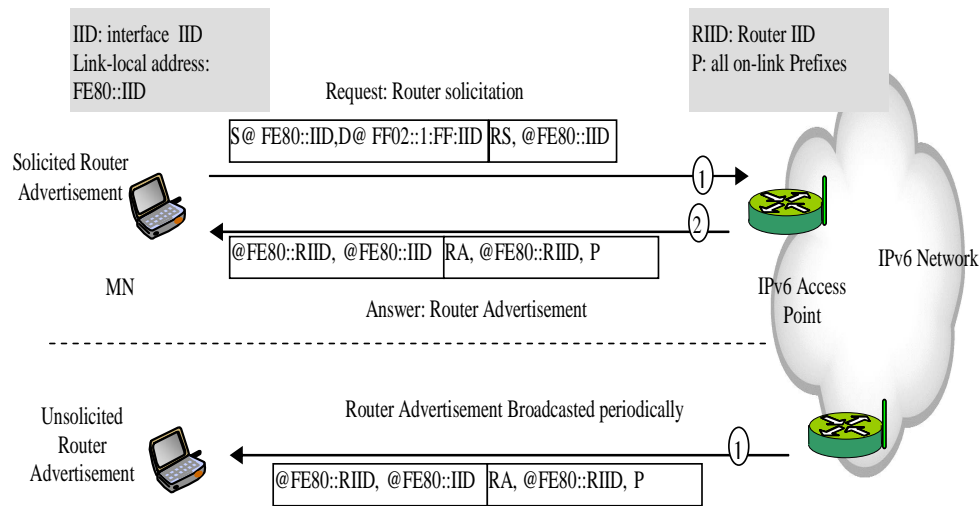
IID: interface IID
Link-local address:
FE80::IID

RIID: Router IID
P: all on-link Prefixes

Request: Router solicitation

| S@ FE80::IID,D@ FF02::1:FF:IID | RS, @FE80::IID |
|---|---|

Solicited Router Advertisement

1

2

| @FE80::RIID, @FE80::IID | RA, @FE80::RIID, P |
|---|---|

IPv6 Network

MN

IPv6 Access Point

Answer: Router Advertisement

Unsolicited Router Advertisement

Router Advertisement Broadcasted periodically

1

| @FE80::RIID, @FE80::IID | RA, @FE80::RIID, P |
|---|---|